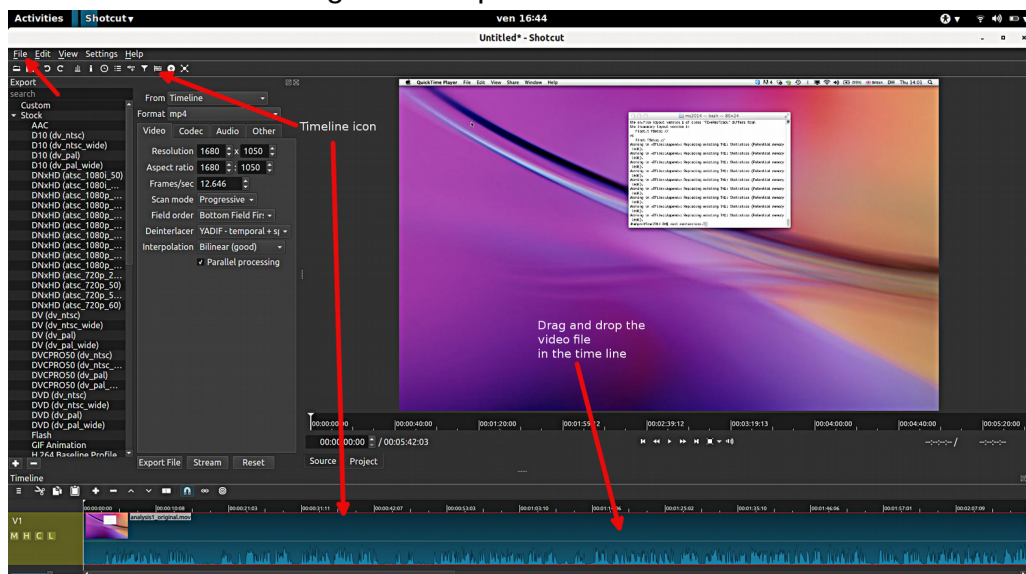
Activities Shotcut ▾ ven 16:44

Untitled* - Shotcut

File Edit View Settings Help

Export
search
Custom
Stock
AAC
D10 (dv_ntsc)
D10 (dv_ntsc_wide)
D10 (dv_pal)
D10 (dv_pal_wide)
DNxHD (atsc_1080i_50)
DNxHD (atsc_1080i_...
DNxHD (atsc_1080p_...
DNxHD (atsc_1080p_...
DNxHD (atsc_1080p_...
DNxHD (atsc_1080p_...
DNxHD (atsc_1080p_...
DNxHD (atsc_1080p_...
DNxHD (atsc_720p_2...
DNxHD (atsc_720p_50)
DNxHD (atsc_720p_5...
DNxHD (atsc_720p_60)
DV (dv_ntsc)
DV (dv_ntsc_wide)
DV (dv_pal)
DV (dv_pal_wide)
DVCPRO50 (dv_ntsc)
DVCPRO50 (dv_ntsc_...
DVCPRO50 (dv_pal)
DVCPRO50 (dv_pal_...
DVD (dv_ntsc)
DVD (dv_ntsc_wide)
DVD (dv_pal)
DVD (dv_pal_wide)
Flash
GIF Animation
H.264 Baseline Profile

From Timeline
Format mp4
Video Codec Audio Other
Resolution 1680 x 1050
Aspect ratio 1680 : 1050
Frames/sec 12.646
Scan mode Progressive
Field order Bottom Field Firs
Deinterlacer YADIF - temporal + s
Interpolation Bilinear (good)
✓ Parallel processing

Export File Stream Reset

Timeline icon

Drag and drop the video file in the time line

00:00:00:00 00:00:40:00 00:01:20:00 00:01:59:12 00:02:39:12 00:03:19:13 00:04:00:00 00:04:40:00 00:05:20:00
00:00:00:00 / 00:05:42:03
Source Project

Timeline
V1
M H C L
analysis1_original.mov